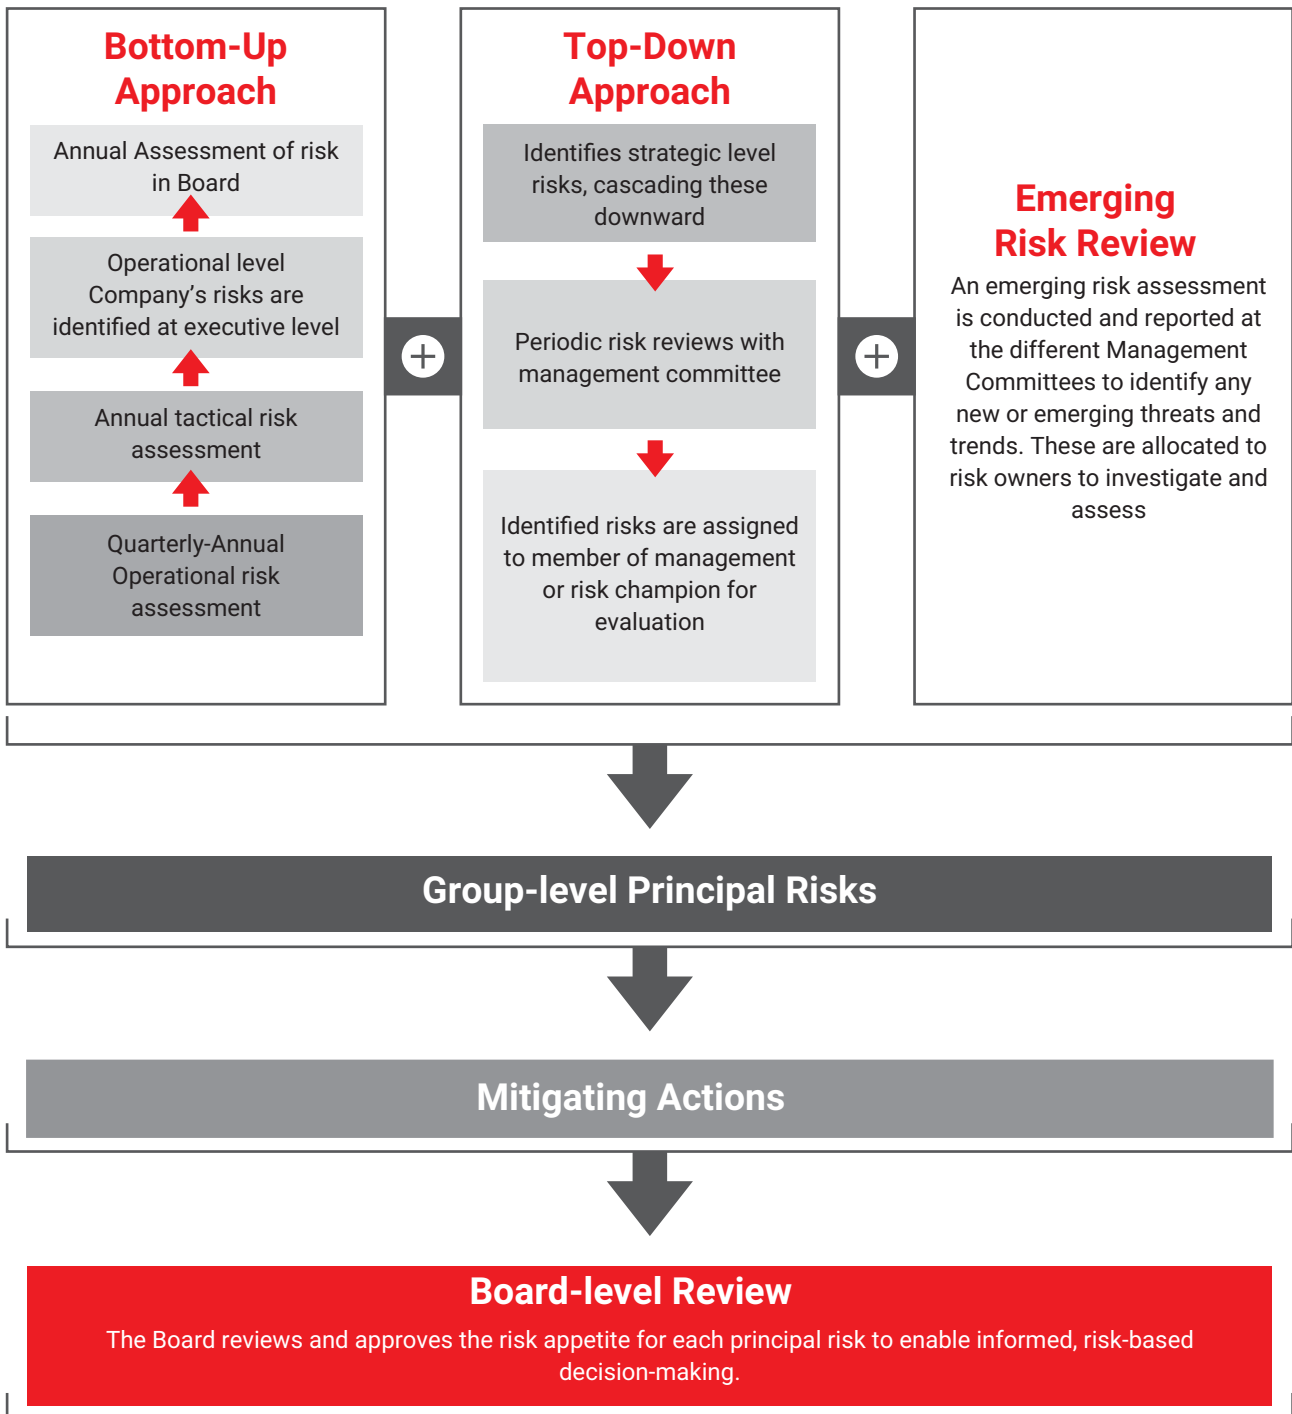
Bottom-Up Approach

Annual Assessment of risk in Board

Operational level Company's risks are identified at executive level

Annual tactical risk assessment

Quarterly-Annual Operational risk assessment

Top-Down Approach

Identifies strategic level risks, cascading these downward

Periodic risk reviews with management committee

Identified risks are assigned to member of management or risk champion for evaluation

Emerging Risk Review

An emerging risk assessment is conducted and reported at the different Management Committees to identify any new or emerging threats and trends. These are allocated to risk owners to investigate and assess

Group-level Principal Risks

Mitigating Actions

Board-level Review

The Board reviews and approves the risk appetite for each principal risk to enable informed, risk-based decision-making.